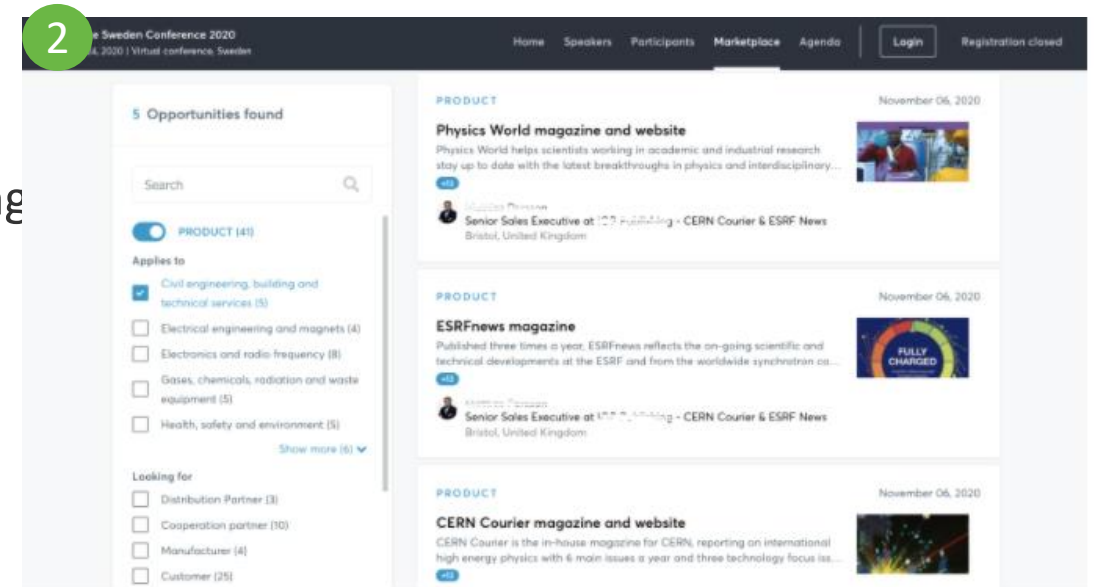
2

e Sweden Conference 2020
4, 2020 | Virtual conference, Sweden

Home Speakers Participants Marketplace Agenda Login Registration closed

5 Opportunities found

Search

PRODUCT (41)

Applies to

Civil engineering, building and technical services (5)

Electrical engineering and magnets (4)

Electronics and radio frequency (8)

Gases, chemicals, radiation and waste equipment (5)

Health, safety and environment (5)

Show more (6)

Looking for

Distribution Partner (3)

Cooperation partner (10)

Manufacturer (4)

Customer (25)

g

PRODUCT November 06, 2020

Physics World magazine and website

Physics World helps scientists working in academic and industrial research stay up to date with the latest breakthroughs in physics and interdisciplinary...

+13

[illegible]
Senior Sales Executive at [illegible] - CERN Courier & ESRF News
Bristol, United Kingdom

PRODUCT November 06, 2020

ESRFnews magazine

Published three times a year, ESRFnews reflects the on-going scientific and technical developments at the ESRF and from the worldwide synchrotron co...

FULLY CHARGED

+13

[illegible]
Senior Sales Executive at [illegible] - CERN Courier & ESRF News
Bristol, United Kingdom

PRODUCT November 06, 2020

CERN Courier magazine and website

CERN Courier is the in-house magazine for CERN, reporting on international high energy physics with 6 main issues a year and three technology focus iss...

+13